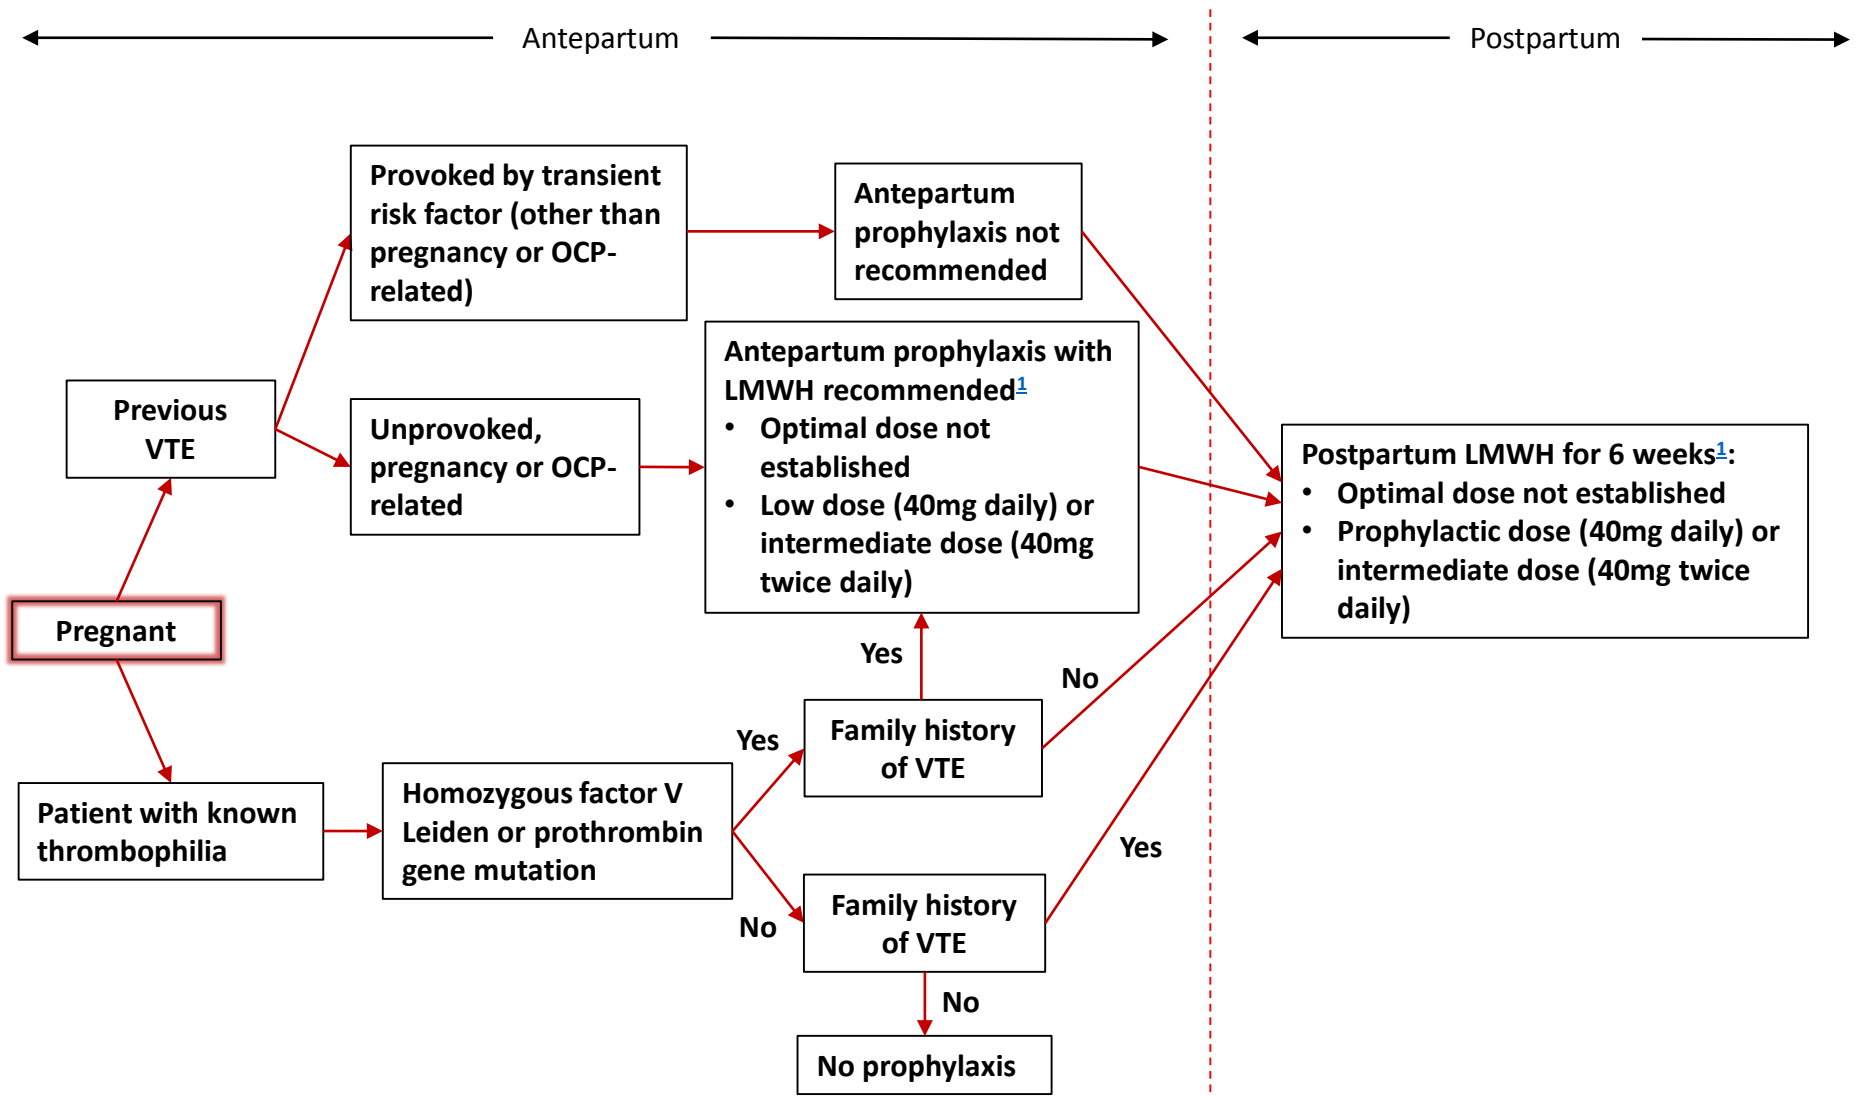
Antepartum

Postpartum

Provoked by transient risk factor (other than pregnancy or OCP-related)

Antepartum prophylaxis not recommended

Antepartum prophylaxis with LMWH recommended$^{1}$
• Optimal dose not established
• Low dose (40mg daily) or intermediate dose (40mg twice daily)

Previous VTE

Unprovoked, pregnancy or OCP-related

Postpartum LMWH for 6 weeks$^{1}$:
• Optimal dose not established
• Prophylactic dose (40mg daily) or intermediate dose (40mg twice daily)

Pregnant

Yes

No

Yes

Family history of VTE

Patient with known thrombophilia

Homozygous factor V Leiden or prothrombin gene mutation

Yes

No

Family history of VTE

No

No prophylaxis